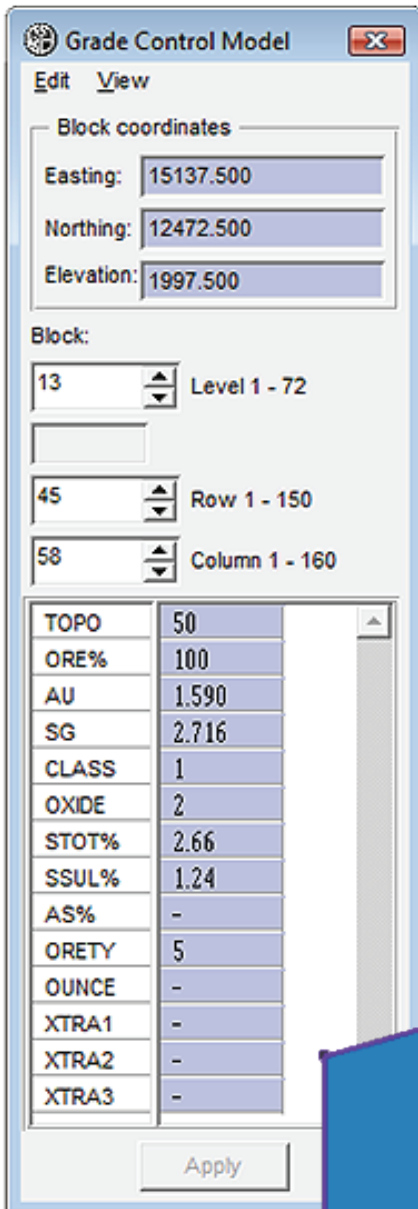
Grade Control Model

Edit View

Block coordinates

Easting: 15137.500

Northing: 12472.500

Elevation: 1997.500

Block:

13 Level 1 - 72

45 Row 1 - 150

58 Column 1 - 160

| | |
|---|---|
| TOPO | 50 |
| ORE% | 100 |
| AU | 1.590 |
| SG | 2.716 |
| CLASS | 1 |
| OXIDE | 2 |
| STOT% | 2.66 |
| SSUL% | 1.24 |
| AS% | - |
| ORETY | 5 |
| OUNCE | - |
| XTRA1 | - |
| XTRA2 | - |
| XTRA3 | - |

Apply